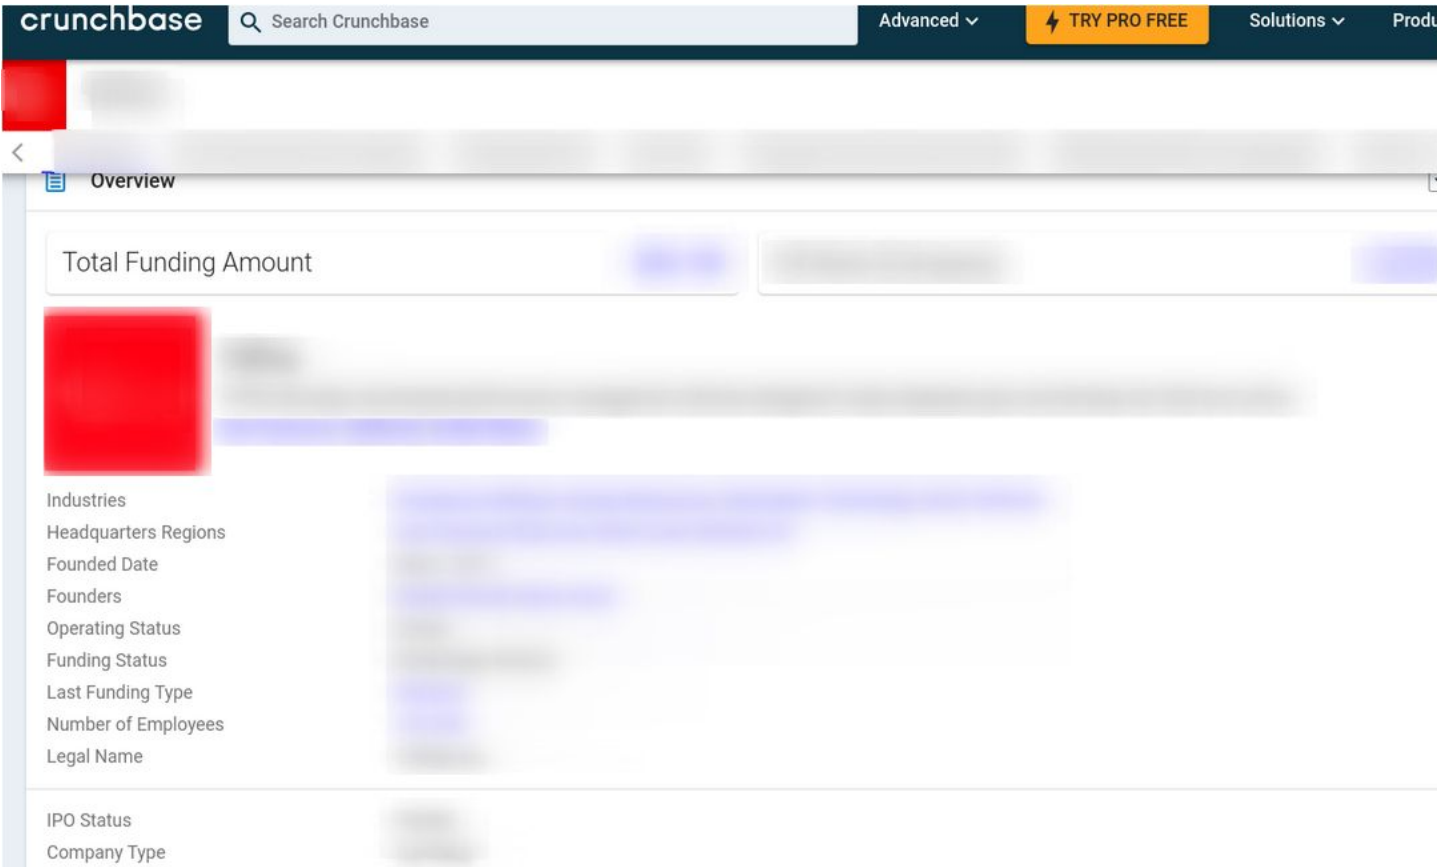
crunchbase Search Crunchbase Advanced TRY PRO FREE Solutions Produ

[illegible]

Overview

Total Funding Amount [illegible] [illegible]

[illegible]

Industries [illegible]
Headquarters Regions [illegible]
Founded Date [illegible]
Founders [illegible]
Operating Status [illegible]
Funding Status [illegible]
Last Funding Type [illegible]
Number of Employees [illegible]
Legal Name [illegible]

IPO Status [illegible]
Company Type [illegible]